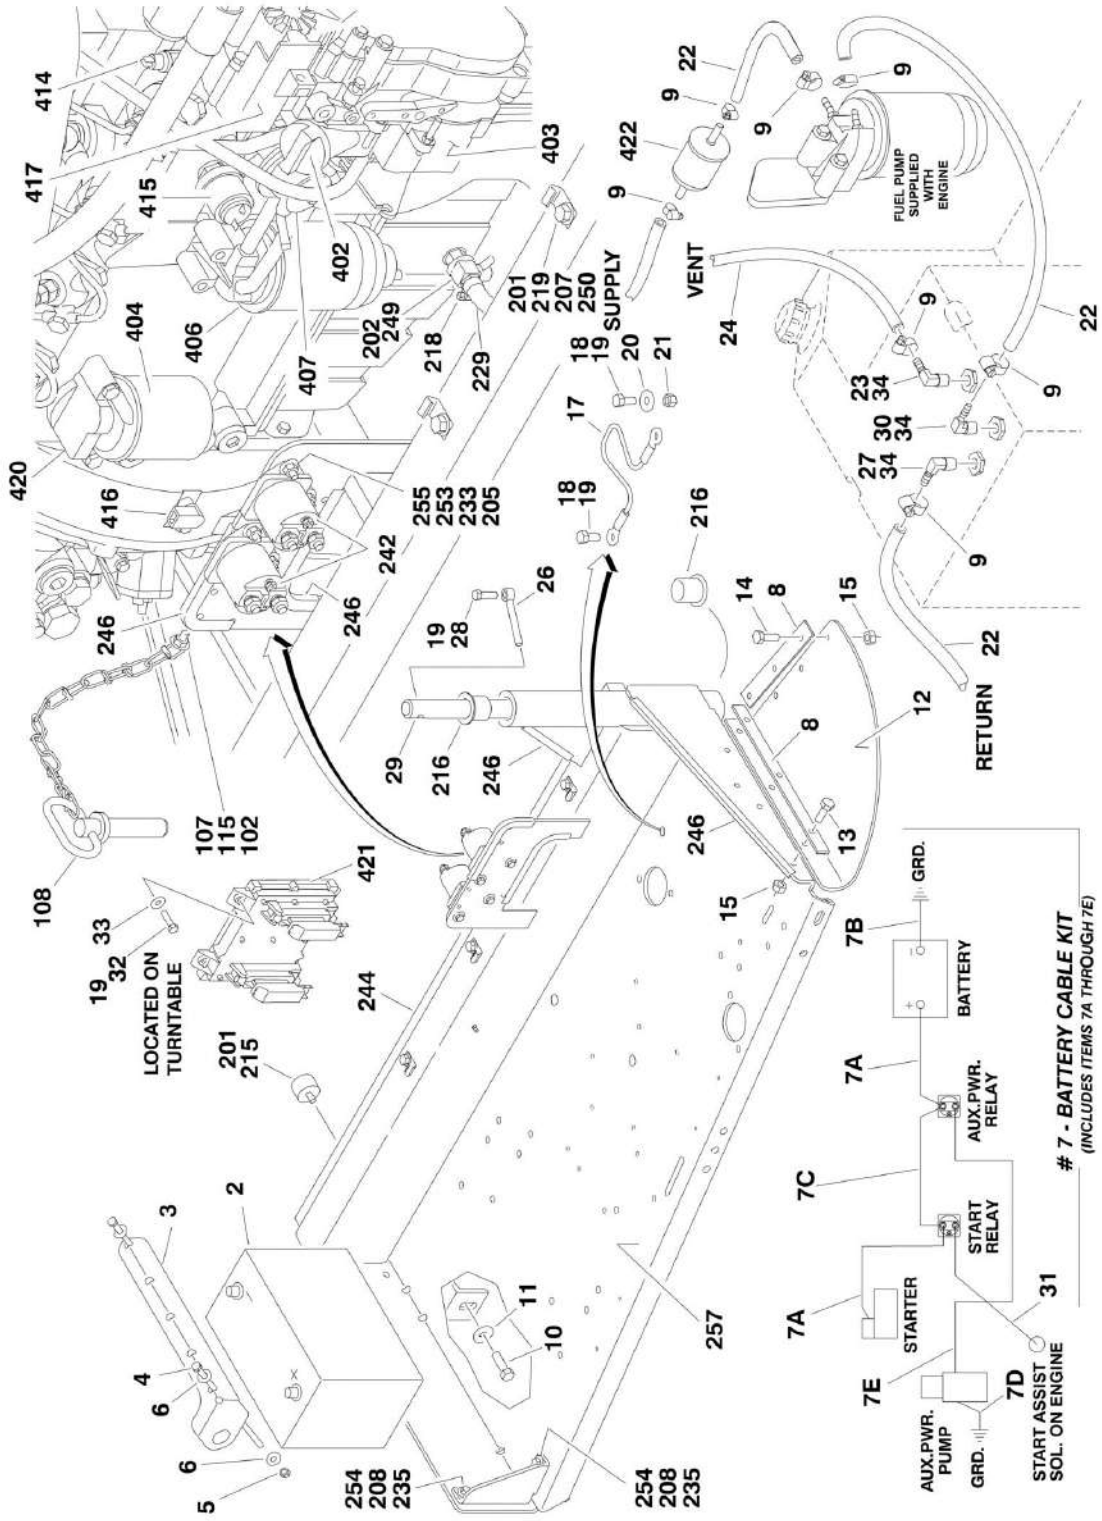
414
417
415
403
22
9
9
9
422
9
402
406
404
407
202
249
218
229
201
219
207
250
SUPPLY
VENT
FUEL PUMP SUPPLIED WITH ENGINE
24
9
22
420
416
255
253
233
205
18
19
20
21
17
23
34
9
30
34
27
34
9
242
246
246
18
19
216
9
108
107
115
102
19
28
26
14
8
15
22
29
216
246
8
12
RETURN
19
32
33
421
LOCATED ON TURNTABLE
201
215
244
246
13
15
GRD.
7B
BATTERY
7A
AUX.PWR. RELAY
7C
START RELAY
# 7 - BATTERY CABLE KIT
(INCLUDES ITEMS 7A THROUGH 7E)
2
3
4
6
6
5
11
10
257
7A
STARTER
31
7E
7D
AUX.PWR. PUMP
GRD.
START ASSIST SOL. ON ENGINE
254
208
235
254
208
235